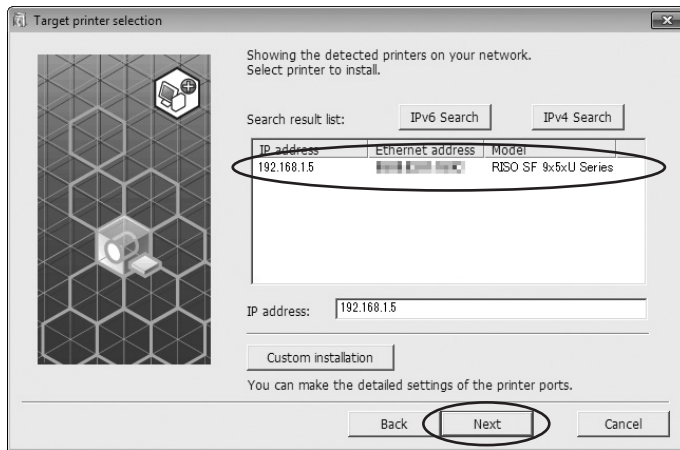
Target printer selection

Showing the detected printers on your network.
Select printer to install.

Search result list:

IPv6 Search

IPv4 Search

| IP address | Ethernet address | Model |
|---|---|---|
| 192.168.1.5 | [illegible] | RISO SF 9x5xU Series |

IP address: 192.168.1.5

Custom installation

You can make the detailed settings of the printer ports.

Back

Next

Cancel